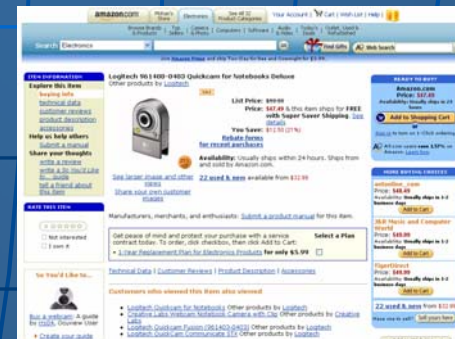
amazon.com | Women's Store | Electronics | See All 32 Product Categories | Your Account | Cart | Wish List | Help

Search Electronics | GO | Find Gifts | Web Search

ITEM INFORMATION
Explore this item
buying info
technical data
customer reviews
product description
accessories
Help us help others
report a manual
Share your thoughts
write a review
write a So You'd Like to... guide
tell a friend about this item

RATE THIS ITEM
Not interested
I own it

So You'd Like to...
Buy a webcam: A guide by ms04, Ocuview User
Create your guide

Logitech 961400-0403 Quickcam for Notebooks Deluxe
Other products by Logitech

List Price: $69.99
Price: $47.49 & this item ships for FREE with Super Saver Shipping. See details
You Save: $12.50 (21%)
Rebate forms for recent purchases

Availability: Usually ships within 24 hours. Ships from and sold by Amazon.com.

See larger image and other views
Share your own customer images

22 used & new available from $32.99

Manufacturers, merchants, and enthusiasts: Submit a product manual for this item.

Get peace of mind and protect your purchase with a service contract today. To order, click checkbox, then click Add to Cart:
Select a Plan
1-Year Replacement Plan for Electronics Products for only $5.99

Technical Data | Customer Reviews | Product Description | Accessories

Customers who viewed this item also viewed
Logitech Quickcam for Notebooks Other products by Logitech
Creative Labs Webcam Notebook Webcam with Clip Other products by Creative Labs
Logitech Quickcam Fusion (961403-0403) Other products by Logitech
Logitech QuickCam Communicate STX Other products by Logitech

READY TO BUY?
Amazon.com
Price: $47.49
Availability: Usually ships in 24 hours
Add to Shopping Cart
Sign in to turn on 1-Click ordering.

MORE BUYING CHOICES
antonline_com
Price: $48.49
Add to Cart
J&R Music and Computer World
Price: $49.99
Add to Cart
TigerDirect
Price: $49.99
Add to Cart
22 used & new from $32.99
Have one to sell? Sell yours here